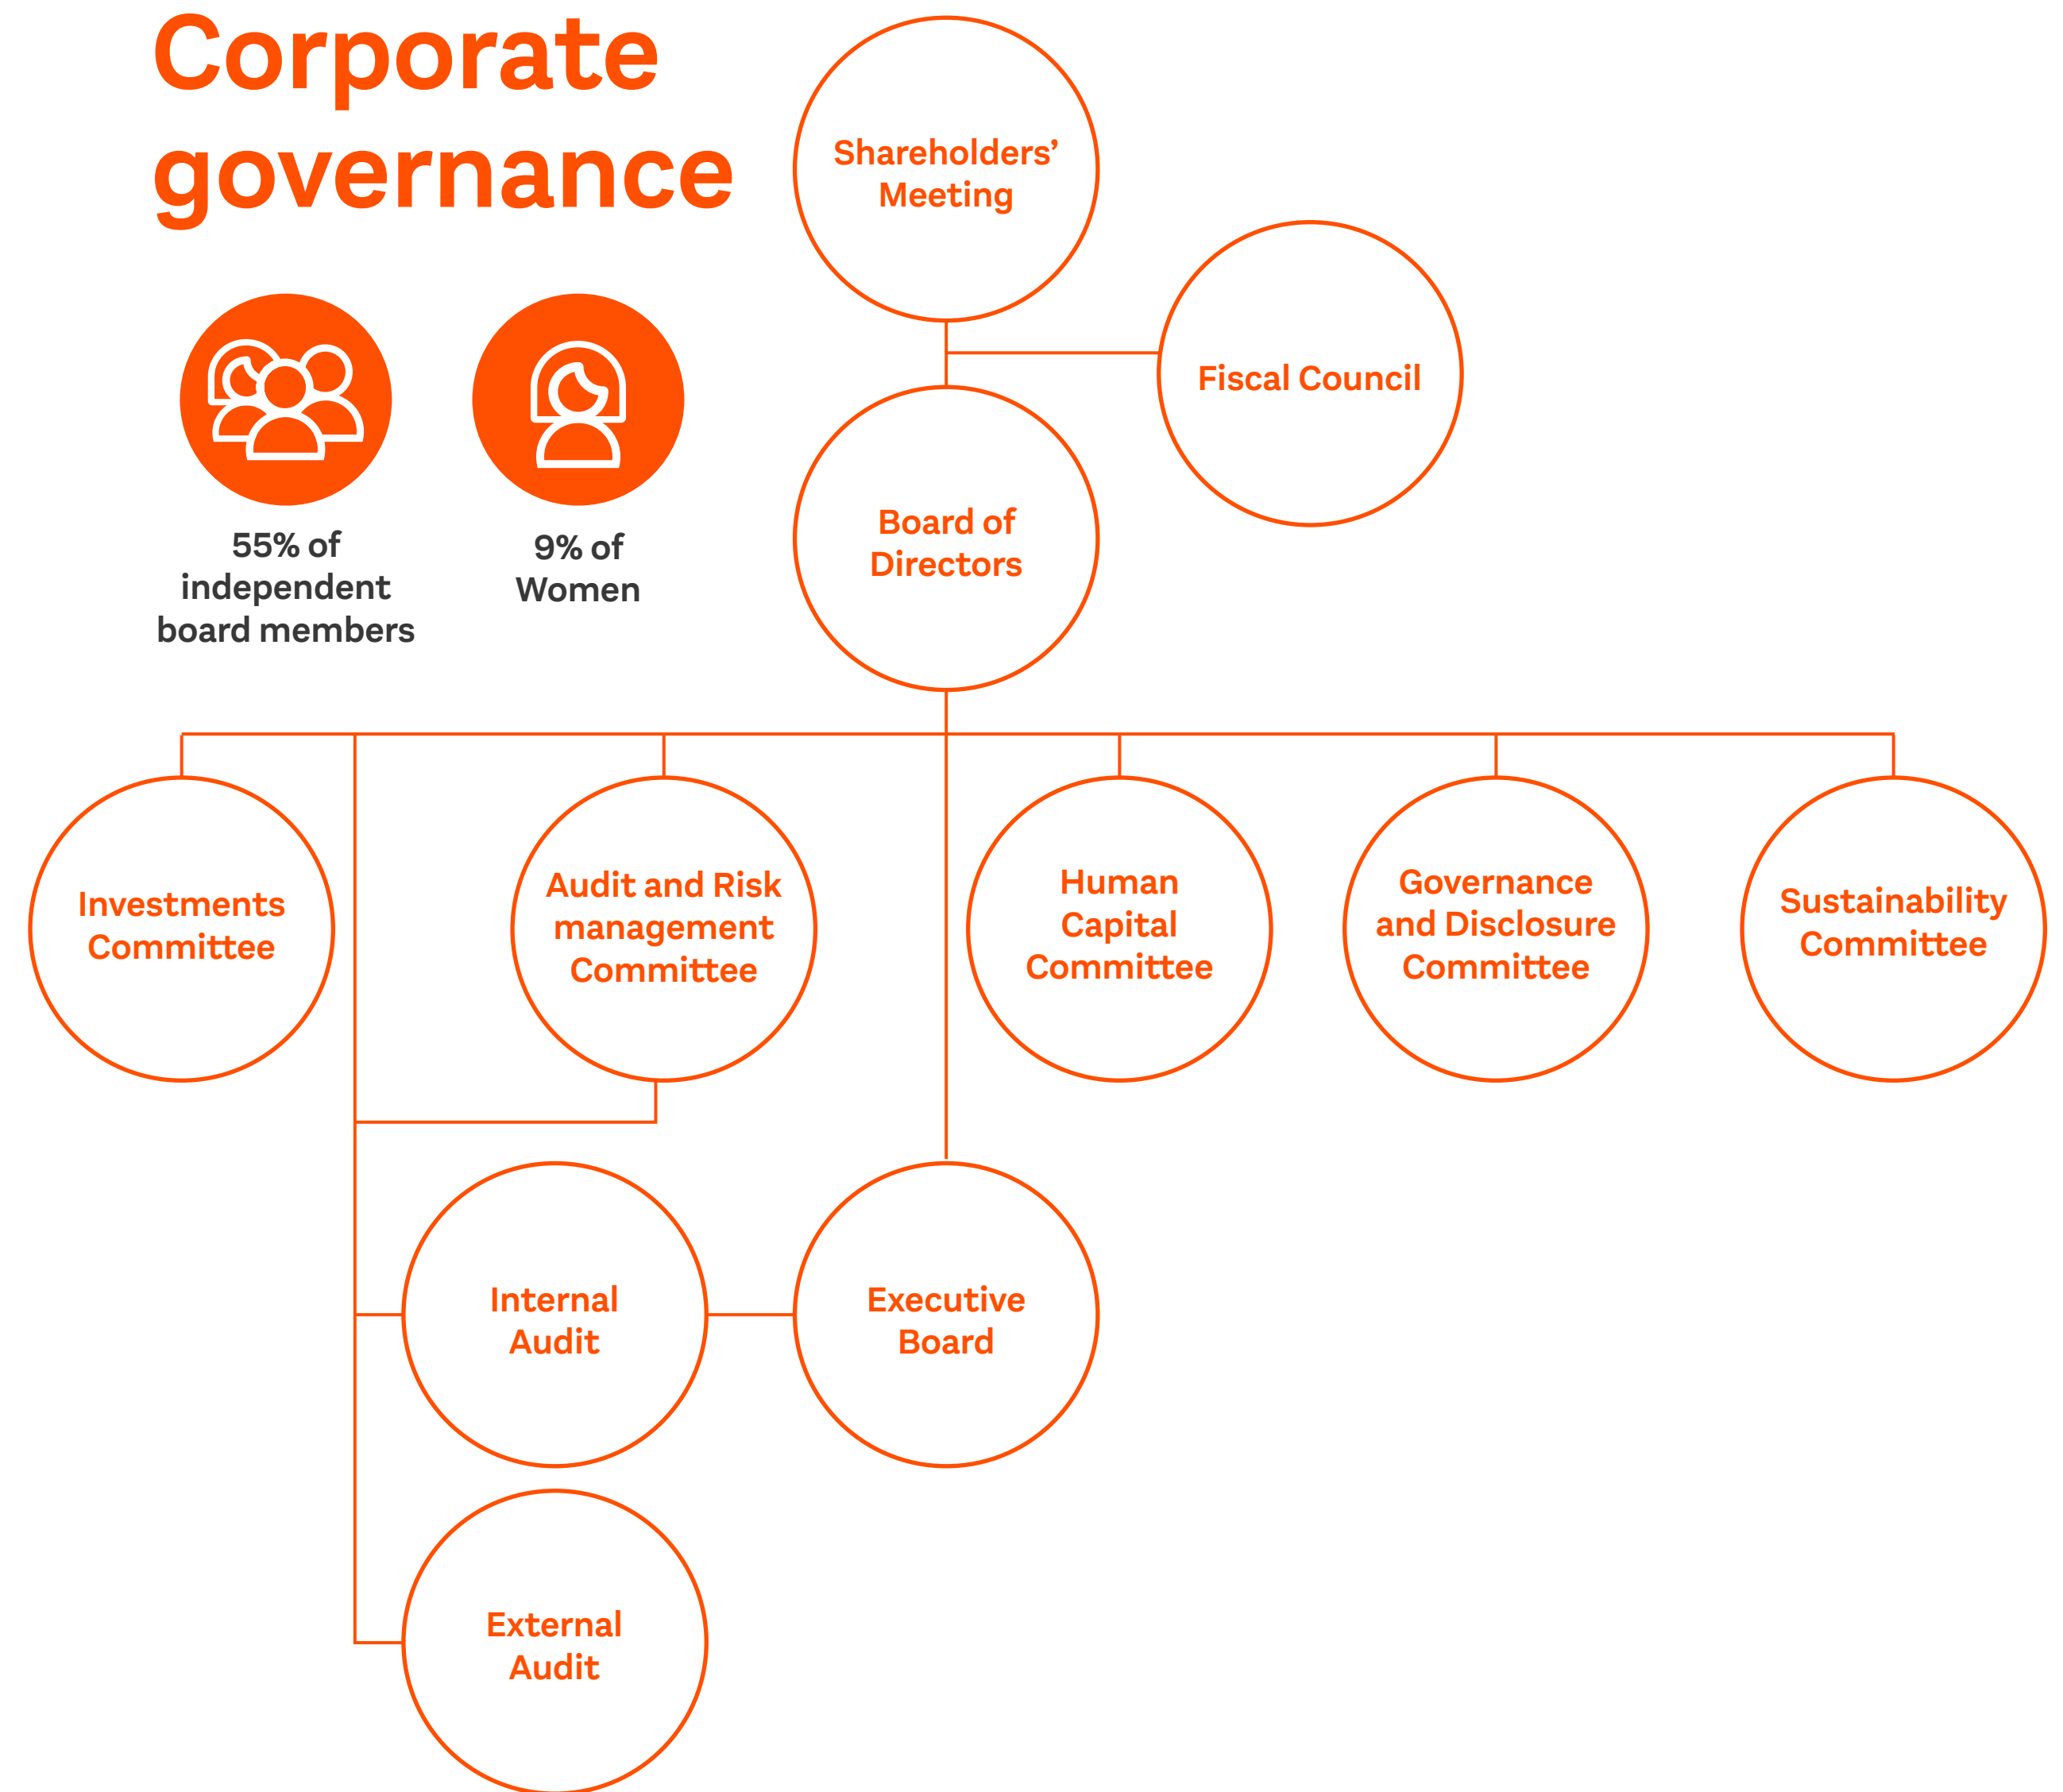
Corporate governance

55% of independent board members

9% of Women

Shareholders' Meeting

Fiscal Council

Board of Directors

Investments Committee

Audit and Risk management Committee

Human Capital Committee

Governance and Disclosure Committee

Sustainability Committee

Internal Audit

Executive Board

External Audit